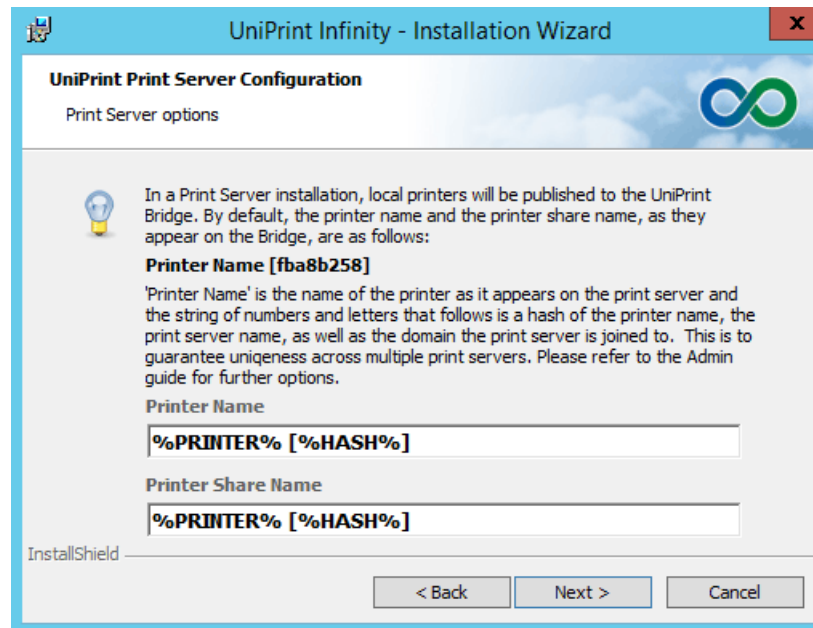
UniPrint Infinity - Installation Wizard

x

UniPrint Print Server Configuration

Print Server options

In a Print Server installation, local printers will be published to the UniPrint Bridge. By default, the printer name and the printer share name, as they appear on the Bridge, are as follows:

Printer Name [fba8b258]

'Printer Name' is the name of the printer as it appears on the print server and the string of numbers and letters that follows is a hash of the printer name, the print server name, as well as the domain the print server is joined to. This is to guarantee uniqeness across multiple print servers. Please refer to the Admin guide for further options.

Printer Name

%PRINTER% [%HASH%]

Printer Share Name

%PRINTER% [%HASH%]

InstallShield

< Back

Next >

Cancel